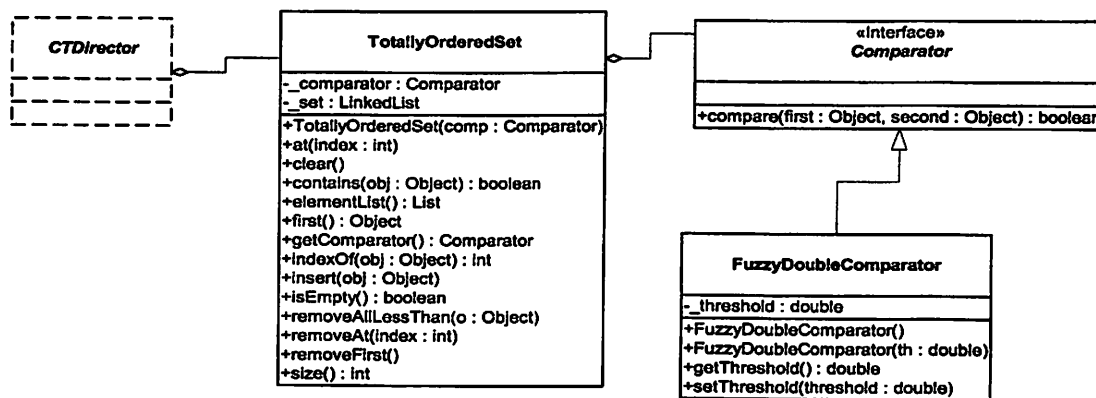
CTDirector

TotallyOrderedSet

-_comparator : Comparator
-_set : LinkedList

+TotallyOrderedSet(comp : Comparator)
+at(index : int)
+clear()
+contains(obj : Object) : boolean
+elementList() : List
+first() : Object
+getComparator() : Comparator
+indexOf(obj : Object) : int
+insert(obj : Object)
+isEmpty() : boolean
+removeAllLessThan(o : Object)
+removeAt(index : int)
+removeFirst()
+size() : int

«interface»
Comparator

+compare(first : Object, second : Object) : boolean

FuzzyDoubleComparator

-_threshold : double

+FuzzyDoubleComparator()
+FuzzyDoubleComparator(th : double)
+getThreshold() : double
+setThreshold(threshold : double)